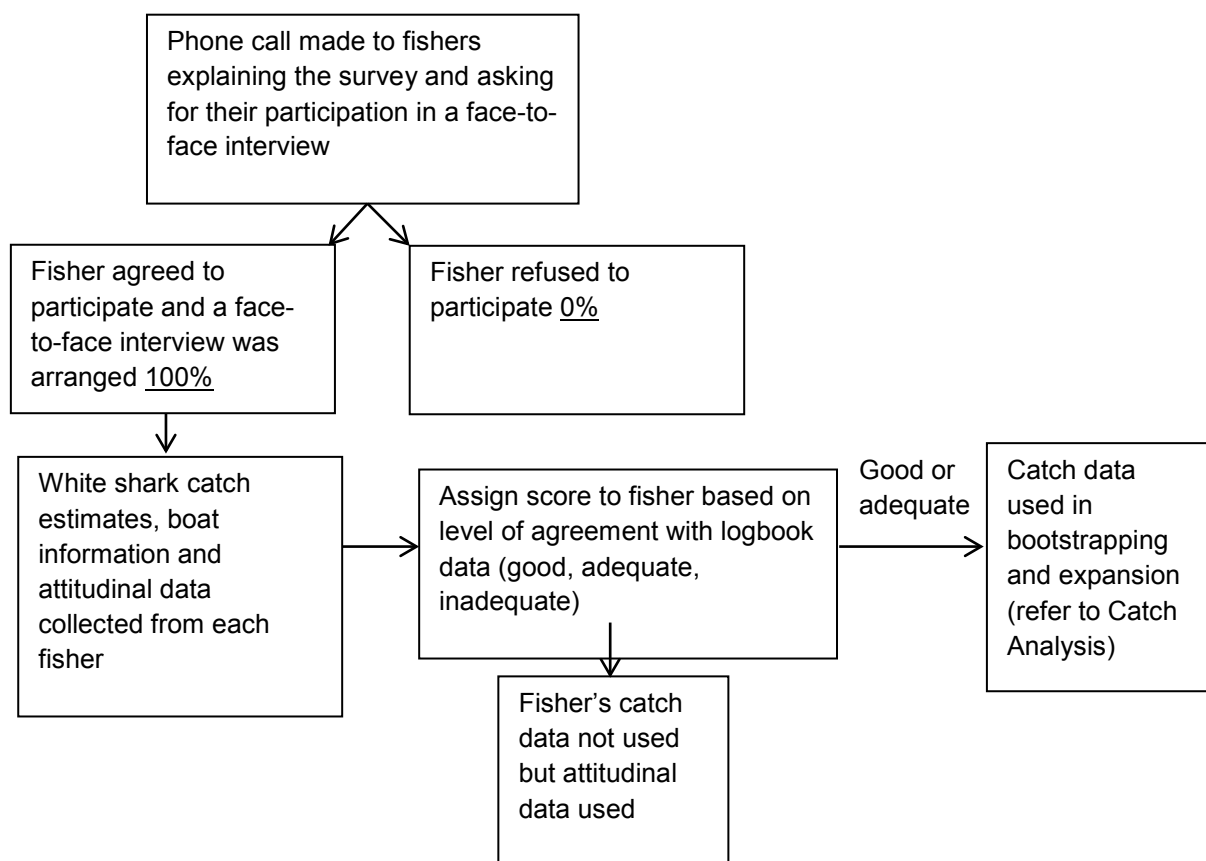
Phone call made to fishers explaining the survey and asking for their participation in a face-to-face interview

Fisher agreed to participate and a face-to-face interview was arranged 100%

Fisher refused to participate 0%

White shark catch estimates, boat information and attitudinal data collected from each fisher

Assign score to fisher based on level of agreement with logbook data (good, adequate, inadequate)

Good or adequate

Catch data used in bootstrapping and expansion (refer to Catch Analysis)

Fisher's catch data not used but attitudinal data used